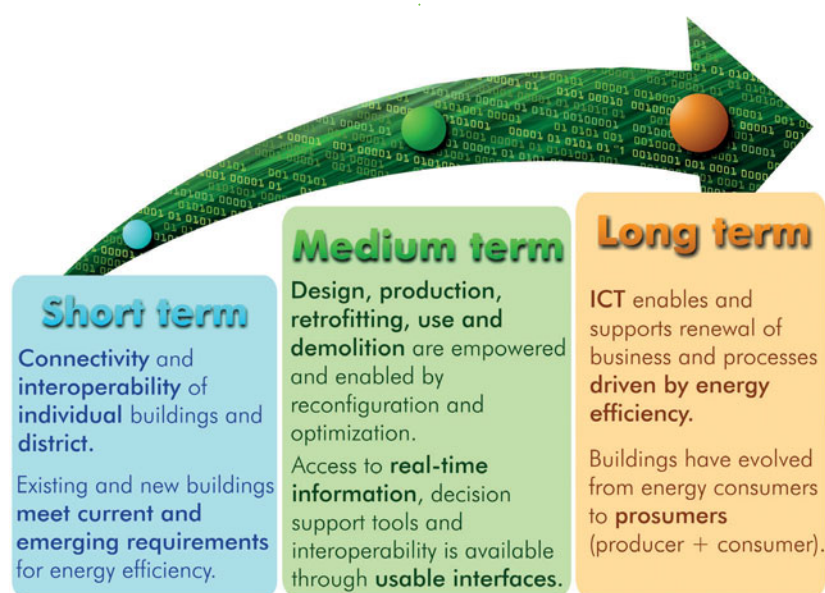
Short term

Connectivity and interoperability of individual buildings and district.

Existing and new buildings meet current and emerging requirements for energy efficiency.

Medium term

Design, production, retrofitting, use and demolition are empowered and enabled by reconfiguration and optimization.

Access to real-time information, decision support tools and interoperability is available through usable interfaces.

Long term

ICT enables and supports renewal of business and processes driven by energy efficiency.

Buildings have evolved from energy consumers to prosumers (producer + consumer).